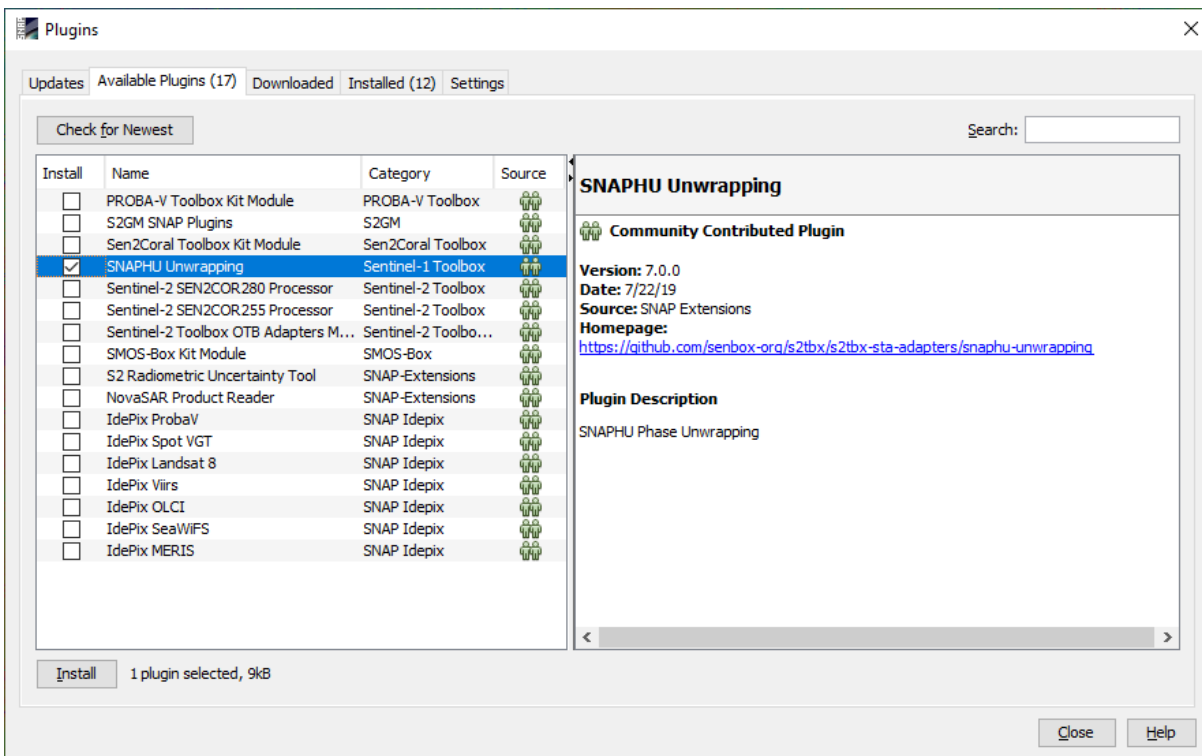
Plugins

Updates | Available Plugins (17) | Downloaded | Installed (12) | Settings

Check for Newest

Search:

| Install | Name | Category | Source |
|---|---|---|---|
| ☐ | PROBA-V Toolbox Kit Module | PROBA-V Toolbox | |
| ☐ | S2GM SNAP Plugins | S2GM | |
| ☐ | Sen2Coral Toolbox Kit Module | Sen2Coral Toolbox | |
| ☑ | SNAPHU Unwrapping | Sentinel-1 Toolbox | |
| ☐ | Sentinel-2 SEN2COR280 Processor | Sentinel-2 Toolbox | |
| ☐ | Sentinel-2 SEN2COR255 Processor | Sentinel-2 Toolbox | |
| ☐ | Sentinel-2 Toolbox OTB Adapters M... | Sentinel-2 Toolbo... | |
| ☐ | SMOS-Box Kit Module | SMOS-Box | |
| ☐ | S2 Radiometric Uncertainty Tool | SNAP-Extensions | |
| ☐ | NovaSAR Product Reader | SNAP-Extensions | |
| ☐ | IdePix ProbaV | SNAP Idepix | |
| ☐ | IdePix Spot VGT | SNAP Idepix | |
| ☐ | IdePix Landsat 8 | SNAP Idepix | |
| ☐ | IdePix Viirs | SNAP Idepix | |
| ☐ | IdePix OLCI | SNAP Idepix | |
| ☐ | IdePix SeaWiFS | SNAP Idepix | |
| ☐ | IdePix MERIS | SNAP Idepix | |

SNAPHU Unwrapping

Community Contributed Plugin

Version: 7.0.0
Date: 7/22/19
Source: SNAP Extensions
Homepage:
https://github.com/senbox-org/s2tbx/s2tbx-sta-adapters/snaphu-unwrapping

Plugin Description

SNAPHU Phase Unwrapping

Install   1 plugin selected, 9kB

Close   Help